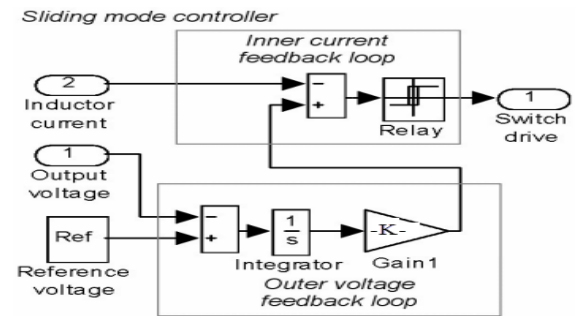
Sliding mode controller

Inner current feedback loop

2
Inductor current

−
+

Relay

1
Switch drive

1
Output voltage

Ref
Reference voltage

−
+

$\frac{1}{s}$
Integrator

-K-
Gain1

Outer voltage feedback loop